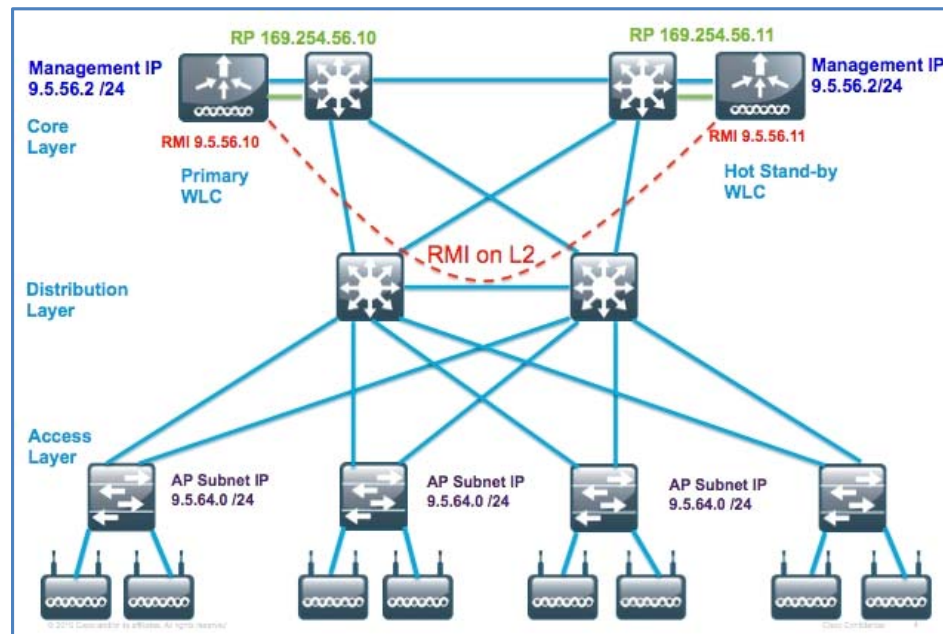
RP 169.254.56.10

RP 169.254.56.11

Management IP
9.5.56.2 /24

Management IP
9.5.56.2/24

Core
Layer

RMI 9.5.56.10

RMI 9.5.56.11

Primary
WLC

Hot Stand-by
WLC

RMI on L2

Distribution
Layer

Access
Layer

AP Subnet IP
9.5.64.0 /24

AP Subnet IP
9.5.64.0 /24

AP Subnet IP
9.5.64.0 /24

© 2010 Cisco and/or its affiliates. All rights reserved.

Cisco Confidential